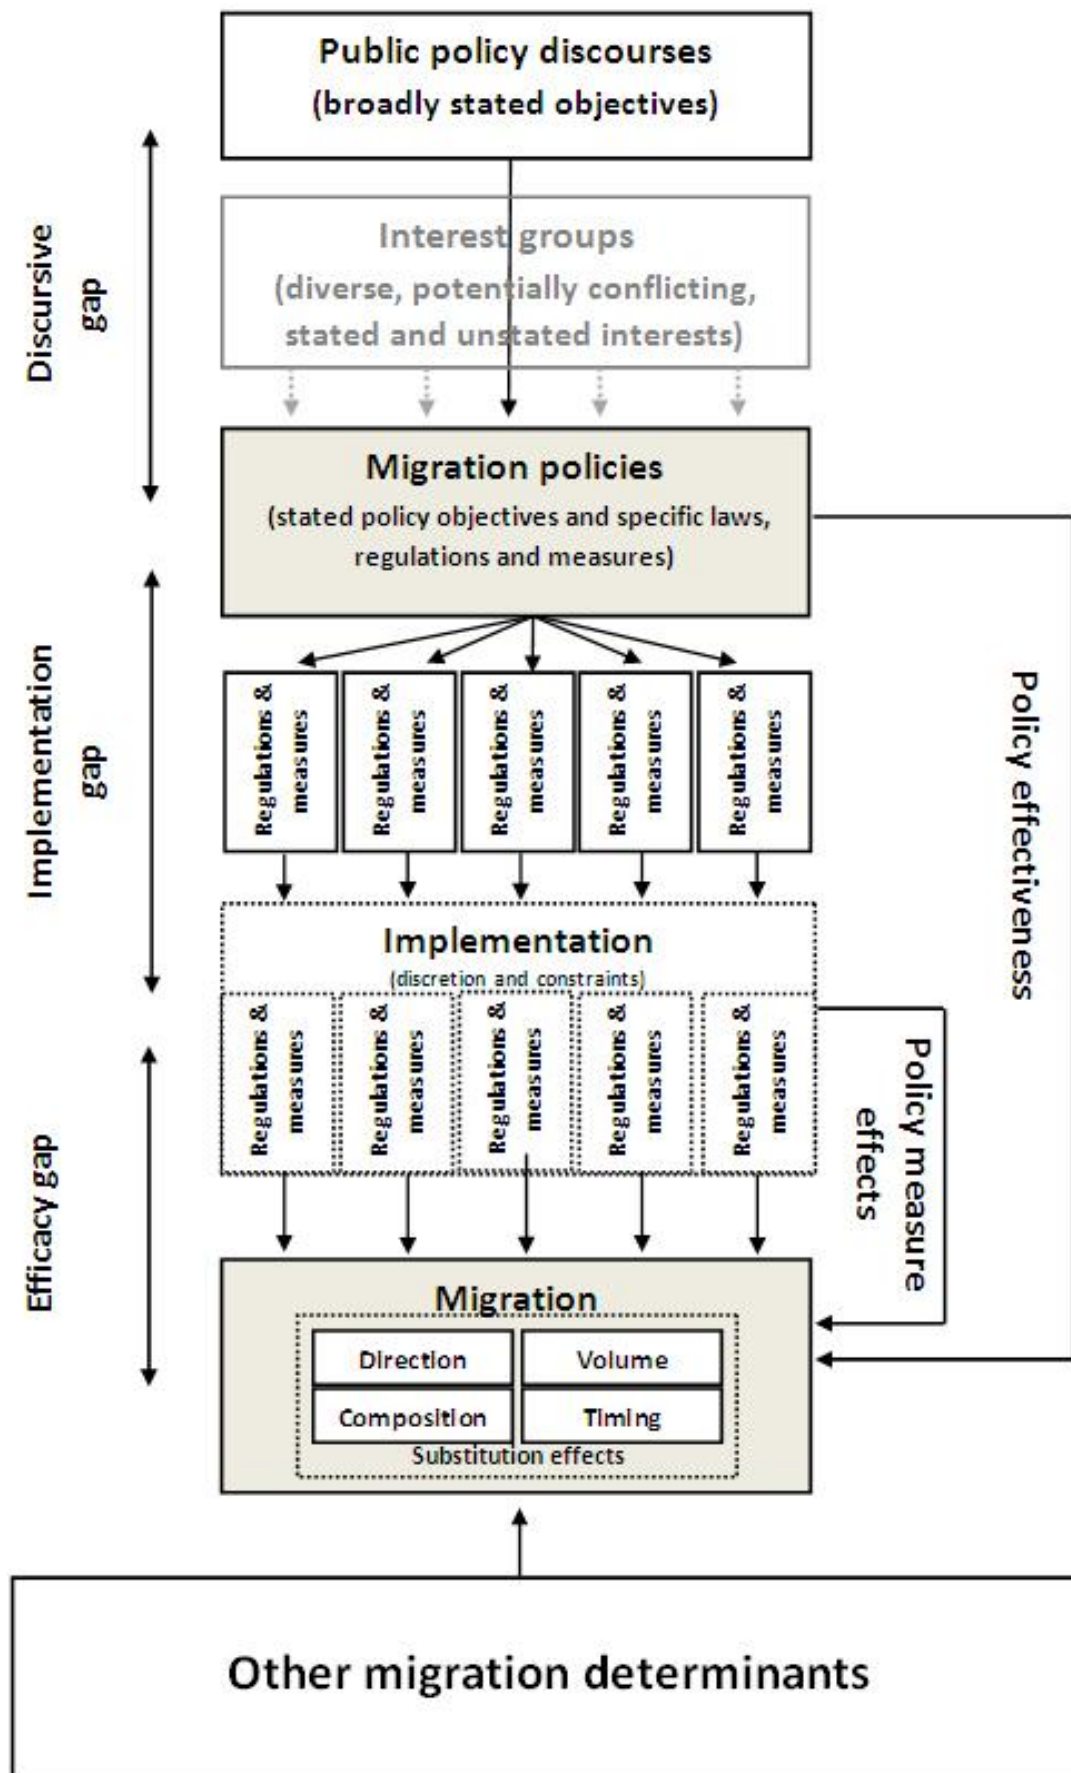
Public policy discourses
(broadly stated objectives)

Discursive gap

Interest groups
(diverse, potentially conflicting, stated and unstated interests)

Migration policies
(stated policy objectives and specific laws, regulations and measures)

Implementation gap

Regulations & measures

Regulations & measures

Regulations & measures

Regulations & measures

Regulations & measures

Policy effectiveness

Implementation
(discretion and constraints)

Regulations & measures

Regulations & measures

Regulations & measures

Regulations & measures

Regulations & measures

Efficacy gap

Policy measure effects

Migration

| Direction | Volume |
|---|---|
| Composition | Timing |

Substitution effects

Other migration determinants